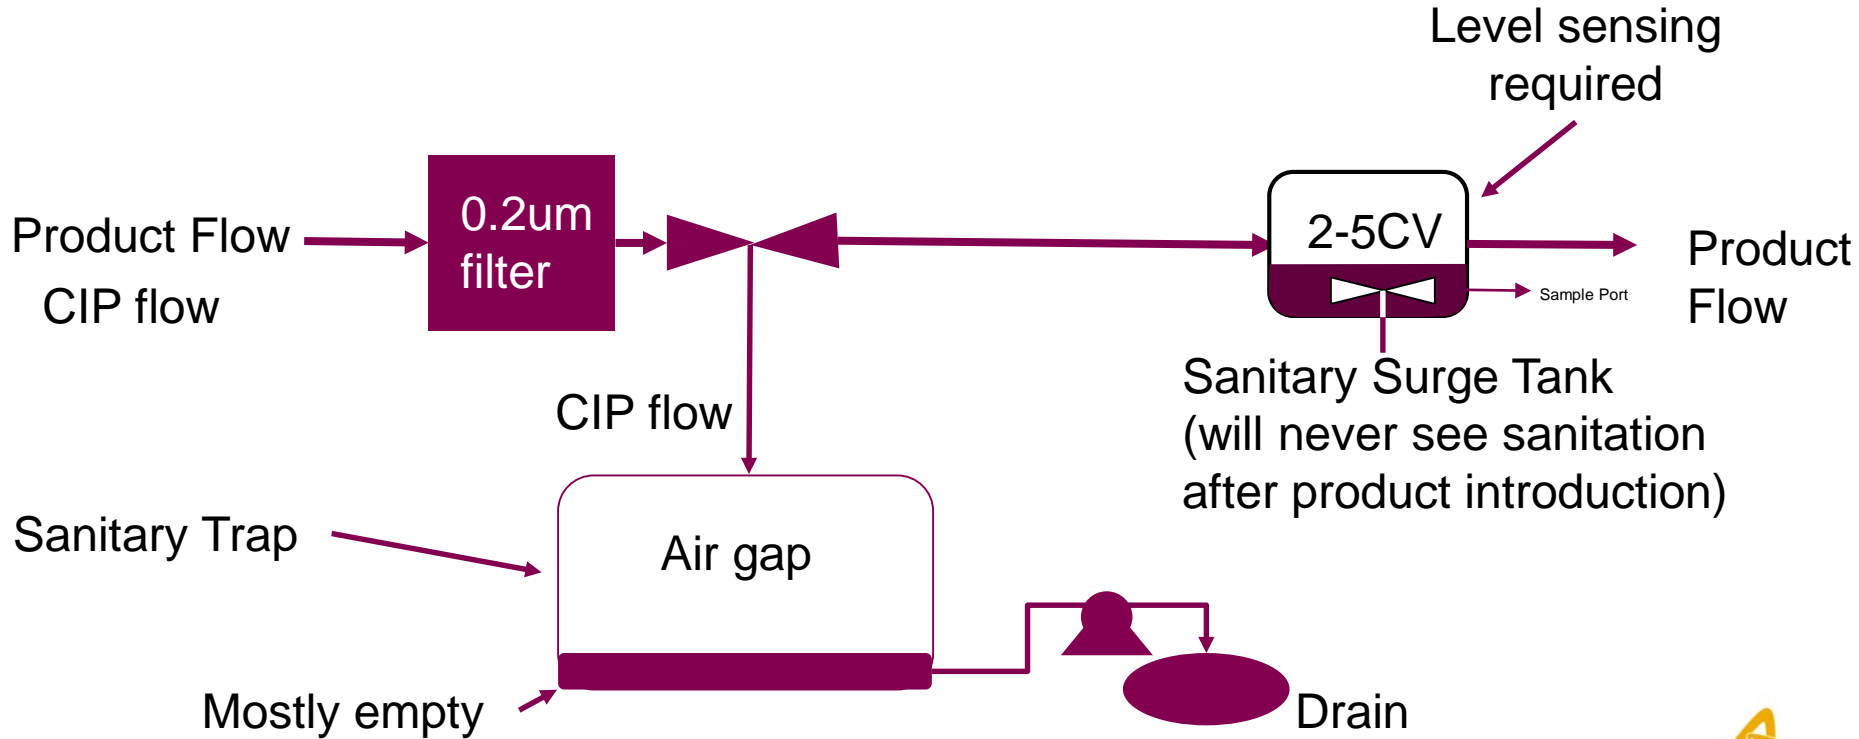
Level sensing required

Product Flow

CIP flow

0.2um filter

2-5CV

Sample Port

Product Flow

Sanitary Surge Tank (will never see sanitation after product introduction)

CIP flow

Sanitary Trap

Air gap

Mostly empty

Drain